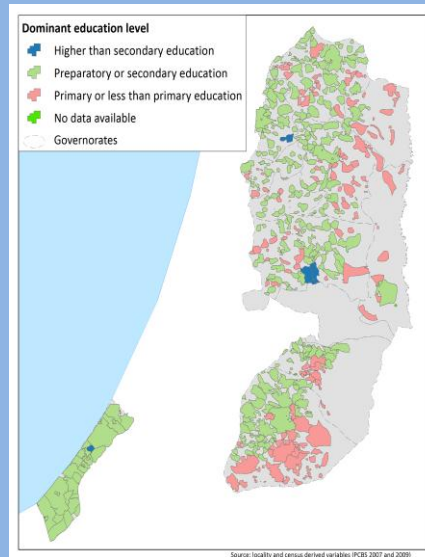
Dominant education level
Higher than secondary education
Preparatory or secondary education
Primary or less than primary education
No data available
Governorates

Source: locality and census derived variables (PCBS 2007 and 2009)